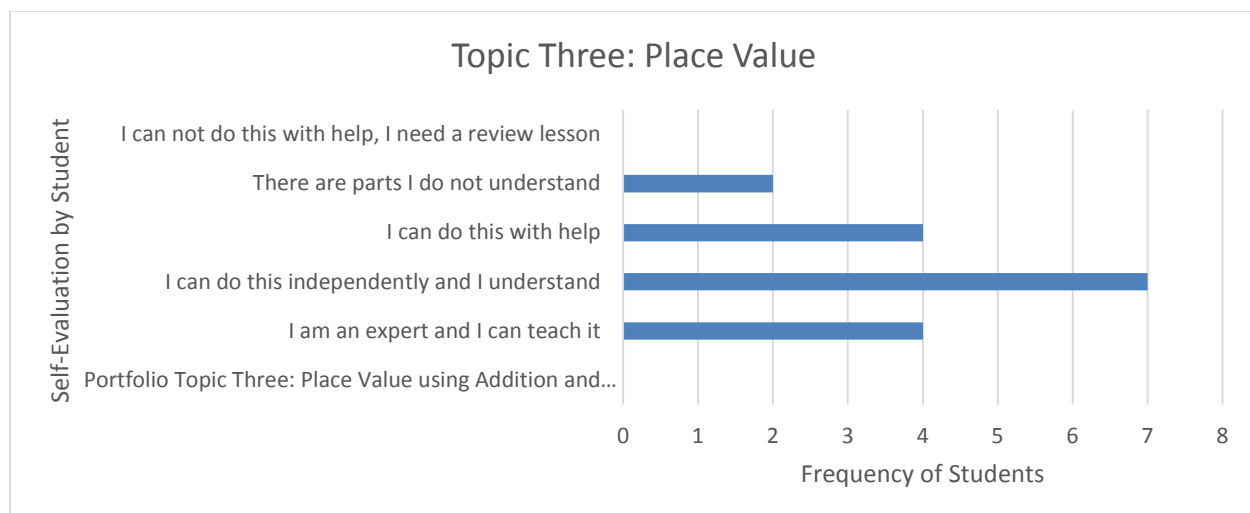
Topic Three: Place Value

Self-Evaluation by Student

I can not do this with help, I need a review lesson

There are parts I do not understand

I can do this with help

I can do this independently and I understand

I am an expert and I can teach it

Portfolio Topic Three: Place Value using Addition and…

0 1 2 3 4 5 6 7 8

Frequency of Students